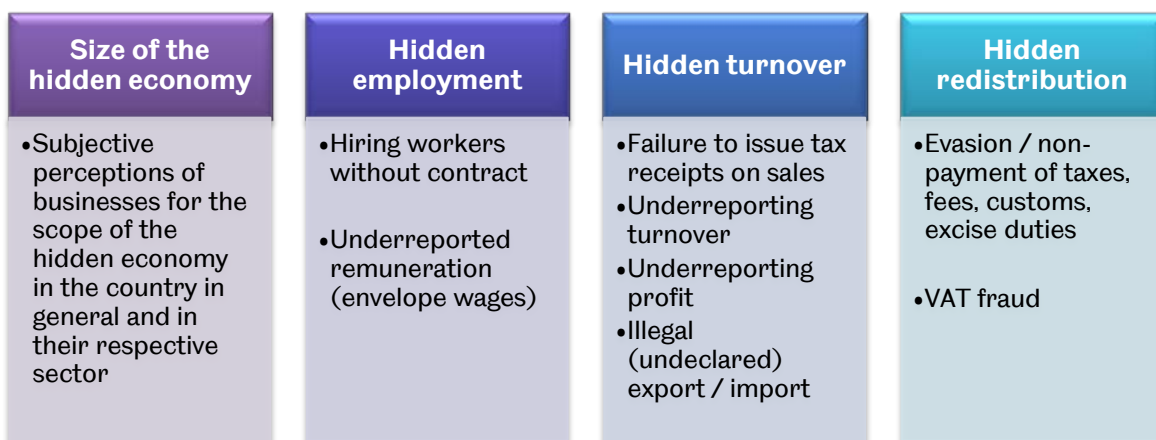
Size of the hidden economy

•Subjective perceptions of businesses for the scope of the hidden economy in the country in general and in their respective sector

Hidden employment

•Hiring workers without contract

•Underreported remuneration (envelope wages)

Hidden turnover

•Failure to issue tax receipts on sales
•Underreporting turnover
•Underreporting profit
•Illegal (undeclared) export / import

Hidden redistribution

•Evasion / non-payment of taxes, fees, customs, excise duties

•VAT fraud